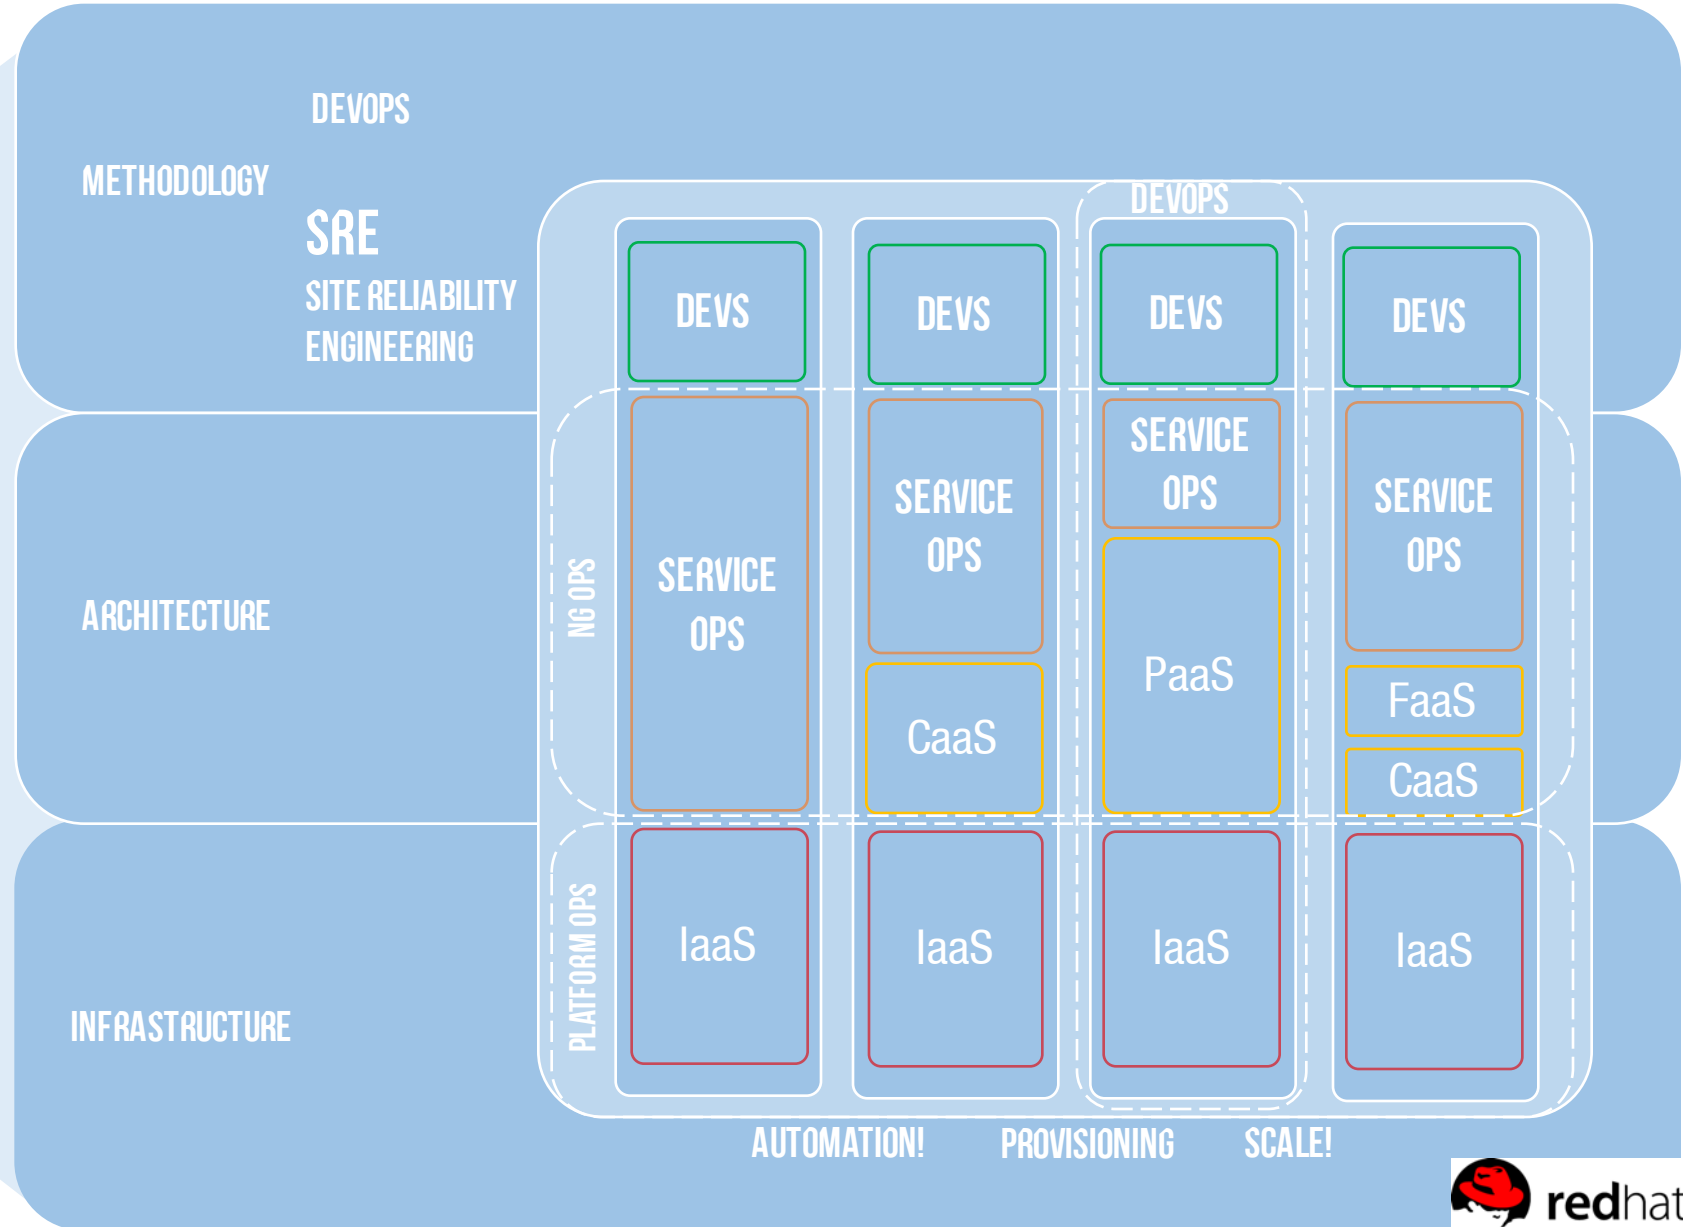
DEVOPS

METHODOLOGY

SRE

SITE RELIABILITY ENGINEERING

DEVOPS

DEVS

DEVS

DEVS

DEVS

ARCHITECTURE

NG OPS

SERVICE OPS

SERVICE OPS

SERVICE OPS

SERVICE OPS

CaaS

PaaS

FaaS

CaaS

INFRASTRUCTURE

PLATFORM OPS

IaaS

IaaS

IaaS

IaaS

AUTOMATION! PROVISIONING SCALE!

redhat